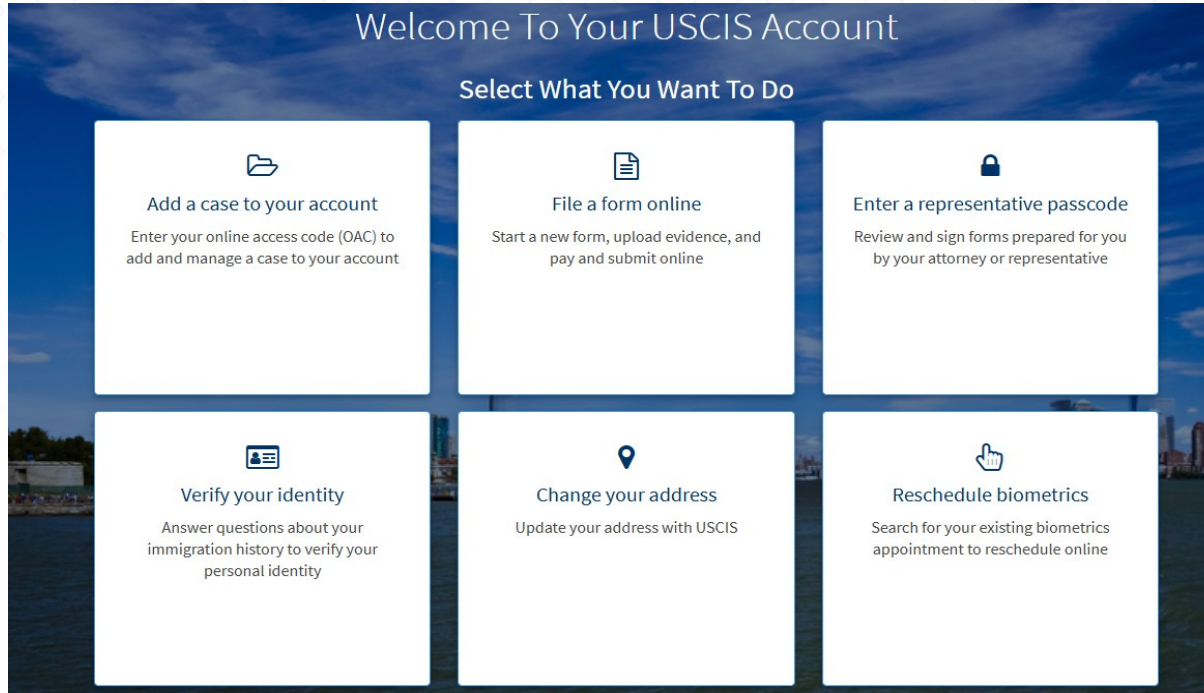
Welcome To Your USCIS Account

Select What You Want To Do

Add a case to your account

Enter your online access code (OAC) to add and manage a case to your account

File a form online

Start a new form, upload evidence, and pay and submit online

Enter a representative passcode

Review and sign forms prepared for you by your attorney or representative

Verify your identity

Answer questions about your immigration history to verify your personal identity

Change your address

Update your address with USCIS

Reschedule biometrics

Search for your existing biometrics appointment to reschedule online